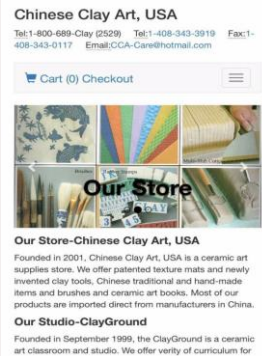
Chinese Clay Art, USA

Tel:1-800-689-Clay (2529) Tel:1-408-343-3919 Fax:1-408-343-0117 Email:CCA-Care@hotmail.com

Cart (0) Checkout

Our Store

Our Store-Chinese Clay Art, USA

Founded in 2001, Chinese Clay Art, USA is a ceramic art supplies store. We offer patented texture mats and newly invented clay tools, Chinese traditional and hand-made items and brushes and ceramic art books. Most of our products are imported direct from manufacturers in China.

Our Studio-ClayGround

Founded in September 1999, the ClayGround is a ceramic art classroom and studio. We offer verity of curriculum for